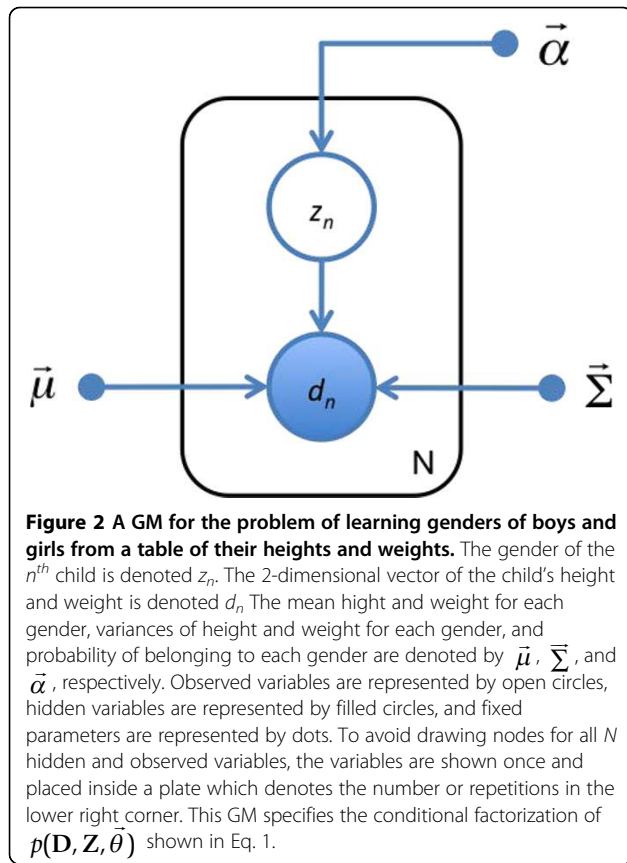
$\vec{\alpha}$

$z_n$

$\vec{\mu}$

$d_n$

$\vec{\Sigma}$

N

**Figure 2 A GM for the problem of learning genders of boys and girls from a table of their heights and weights.** The gender of the $n^{th}$ child is denoted $z_n$. The 2-dimensional vector of the child's height and weight is denoted $d_n$ The mean hight and weight for each gender, variances of height and weight for each gender, and probability of belonging to each gender are denoted by $\vec{\mu}$, $\vec{\Sigma}$, and $\vec{\alpha}$, respectively. Observed variables are represented by open circles, hidden variables are represented by filled circles, and fixed parameters are represented by dots. To avoid drawing nodes for all $N$ hidden and observed variables, the variables are shown once and placed inside a plate which denotes the number or repetitions in the lower right corner. This GM specifies the conditional factorization of $p(\mathbf{D}, \mathbf{Z}, \vec{\theta})$ shown in Eq. 1.